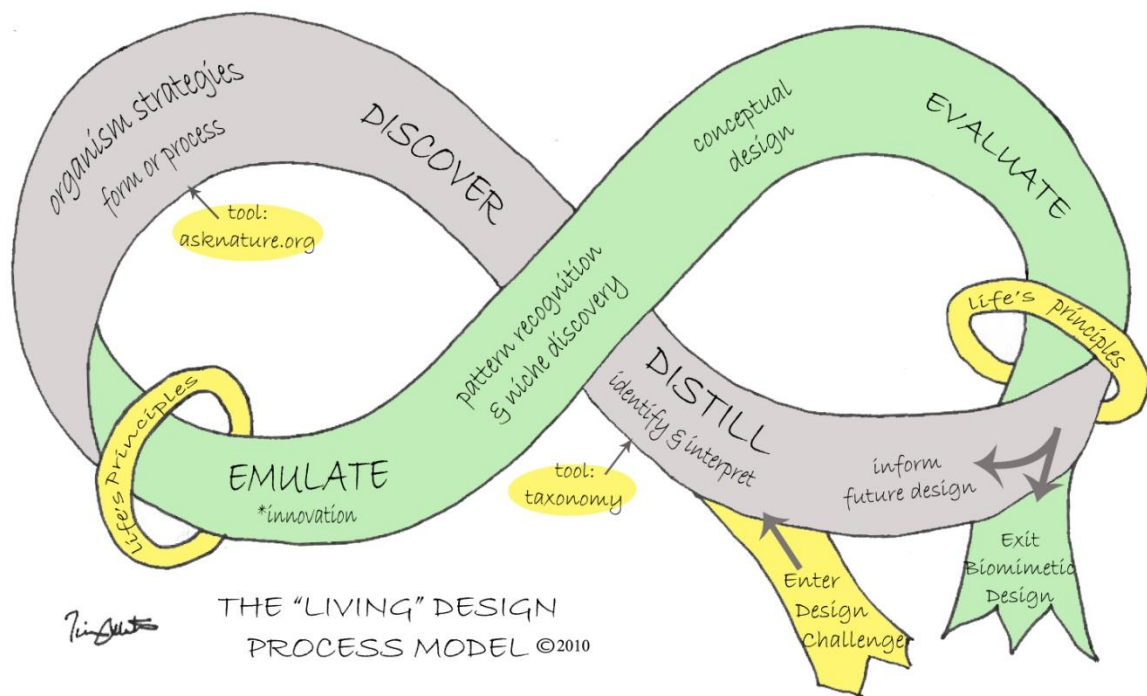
organism strategies
form or process

tool:
asknature.org

DISCOVER

conceptual design

EVALUATE

pattern recognition & niche discovery

Life's Principles

DISTILL
identify & interpret

tool:
taxonomy

inform
future design

Life's Principles

EMULATE
*innovation

Enter
Design
Challenge

Exit
Biomimetic
Design

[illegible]

THE "LIVING" DESIGN
PROCESS MODEL ©2010